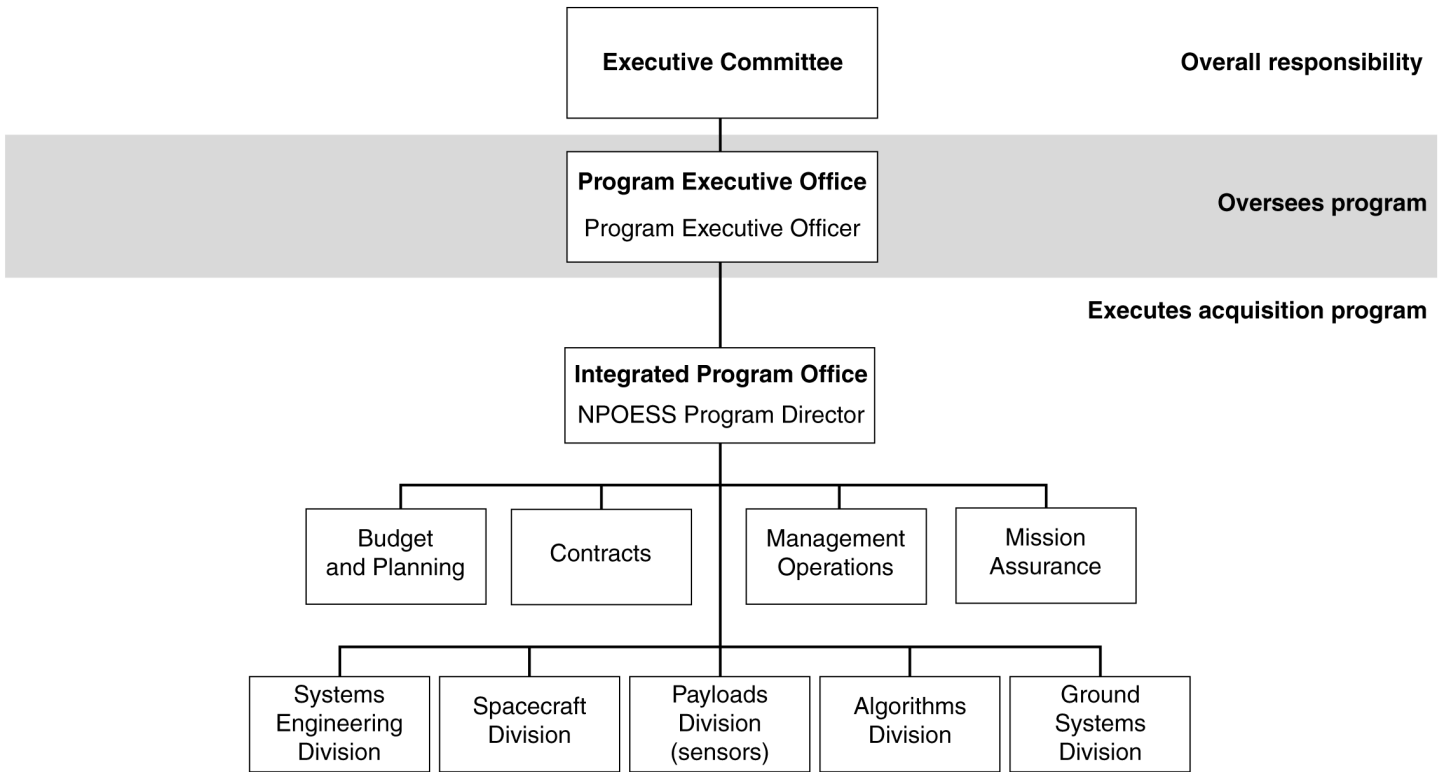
Executive Committee

Overall responsibility

Program Executive Office
Program Executive Officer

Oversees program

Executes acquisition program

Integrated Program Office
NPOESS Program Director

Budget and Planning

Contracts

Management Operations

Mission Assurance

Systems Engineering Division

Spacecraft Division

Payloads Division (sensors)

Algorithms Division

Ground Systems Division